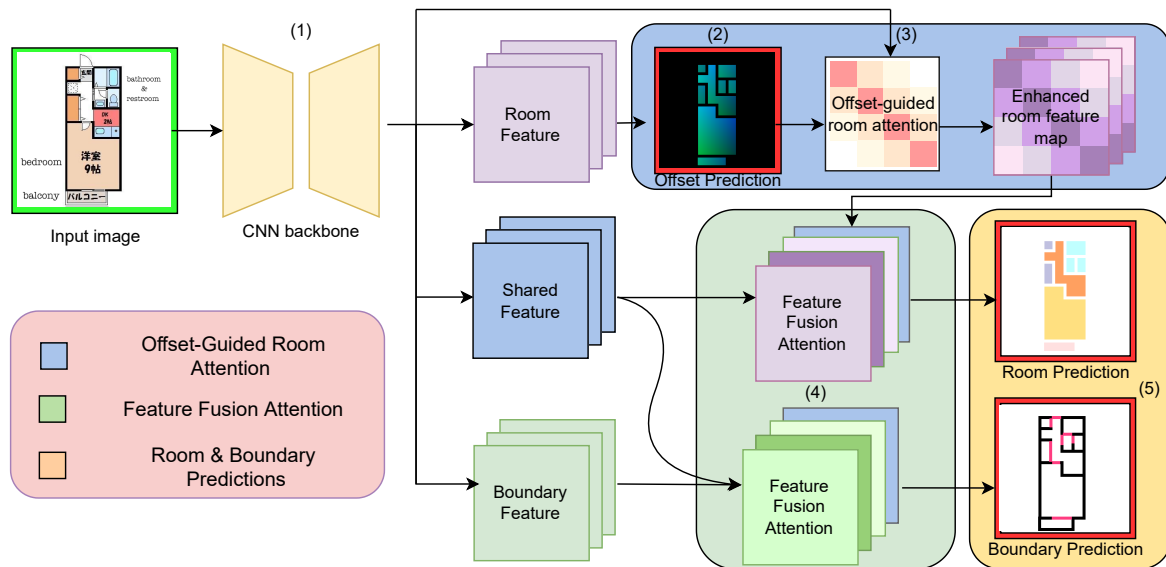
玄関

bathroom & restroom

DK 2帖

bedroom

洋室 9帖

balcony

バルコニー

Input image

(1)

CNN backbone

Room Feature

(2)

Offset Prediction

(3)

Offset-guided room attention

Enhanced room feature map

Shared Feature

Feature Fusion Attention

(4)

Feature Fusion Attention

Boundary Feature

Room Prediction

(5)

Boundary Prediction

Offset-Guided Room Attention

Feature Fusion Attention

Room & Boundary Predictions